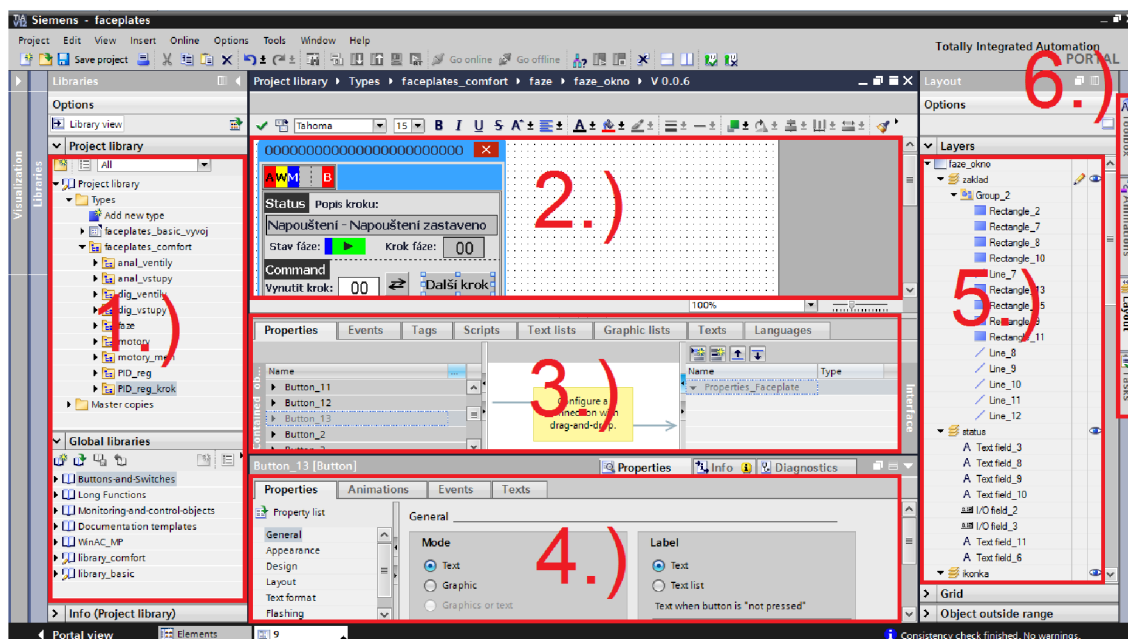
Siemens - faceplates

Project Edit View Insert Online Options Tools Window Help

Save project Go online Go offline

Totally Integrated Automation PORTAL

Libraries

Options

Library view

Project library

All

Project library
Types
Add new type
faceplates_basic_vyvoj
faceplates_comfort
anal_ventily
anal_vstupy
dig_ventily
dig_vstupy
faze
motory
motory_man
PID_reg
PID_reg_krok
Master copies

1.)

Global libraries

Buttons-and-Switches
Long Functions
Monitoring-and-control-objects
Documentation templates
WinAC_MP
library_comfort
library_basic

Info (Project library)

Visualization

Libraries

Project library ▸ Types ▸ faceplates_comfort ▸ faze ▸ faze_okno ▸ V 0.0.6

Tahoma 15

0000000000000000000000

AWM B

Status Popis kroku:

Napouštení - Napouštení zastaveno

Stav fáze: Krok fáze: 00

Command

Vynutit krok: 00 Další krok

2.)

100%

Properties Events Tags Scripts Text lists Graphic lists Texts Languages

Name
Button_11
Button_12
Button_13
Button_2

Contained ob...

Configure a connection with drag-and-drop.

3.)

Name Type
Properties_Faceplate

Interface

Button_13 [Button]

Properties Info Diagnostics

Properties Animations Events Texts

Property list

General
Appearance
Design
Layout
Text format
Flashing

General

Mode
Text
Graphic
Graphics or text

4.)

Label
Text
Text list
Text when button is "not pressed"

Layout

Options

6.)

Layers

faze_okno
zaklad
Group_2
Rectangle_2
Rectangle_7
Rectangle_8
Rectangle_10
Line_7
Rectangle_13
Rectangle_15
Rectangle_9
Rectangle_11
Line_8
Line_9
Line_10
Line_11
Line_12
status
Text field_3
Text field_8
Text field_9
Text field_10
I/O field_2
I/O field_3
Text field_11
Text field_6
ikonka

5.)

Grid

Object outside range

Toolbox Animations Layout Tasks

Portal view Elements 9

Consistency check finished. No warnings.